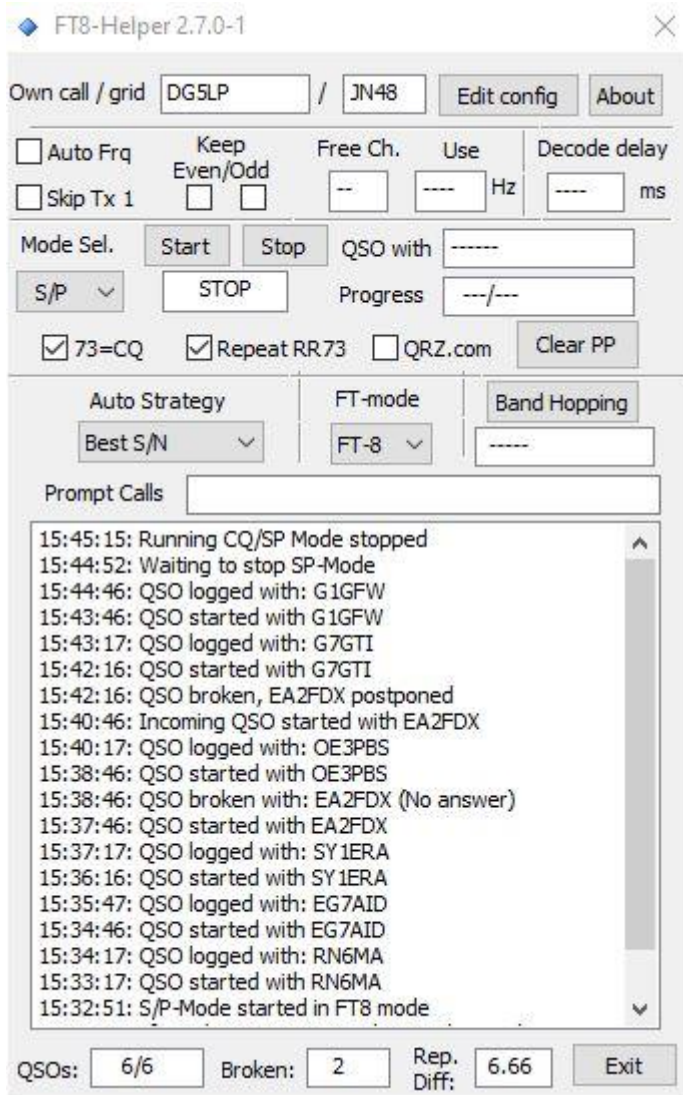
FT8-Helper 2.7.0-1

Own call / grid DG5LP / JN48 Edit config About

Auto Frq
Skip Tx 1
Keep Even/Odd
Free Ch. --
Use ---- Hz
Decode delay ---- ms

Mode Sel. Start Stop QSO with ------
S/P STOP Progress ---/---

73=CQ Repeat RR73 QRZ.com Clear PP

Auto Strategy FT-mode Band Hopping
Best S/N FT-8 -----

Prompt Calls

15:45:15: Running CQ/SP Mode stopped
15:44:52: Waiting to stop SP-Mode
15:44:46: QSO logged with: G1GFW
15:43:46: QSO started with G1GFW
15:43:17: QSO logged with: G7GTI
15:42:16: QSO started with G7GTI
15:42:16: QSO broken, EA2FDX postponed
15:40:46: Incoming QSO started with EA2FDX
15:40:17: QSO logged with: OE3PBS
15:38:46: QSO started with OE3PBS
15:38:46: QSO broken with: EA2FDX (No answer)
15:37:46: QSO started with EA2FDX
15:37:17: QSO logged with: SY1ERA
15:36:16: QSO started with SY1ERA
15:35:47: QSO logged with: EG7AID
15:34:46: QSO started with EG7AID
15:34:17: QSO logged with: RN6MA
15:33:17: QSO started with RN6MA
15:32:51: S/P-Mode started in FT8 mode
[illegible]

QSOs: 6/6 Broken: 2 Rep. Diff: 6.66 Exit